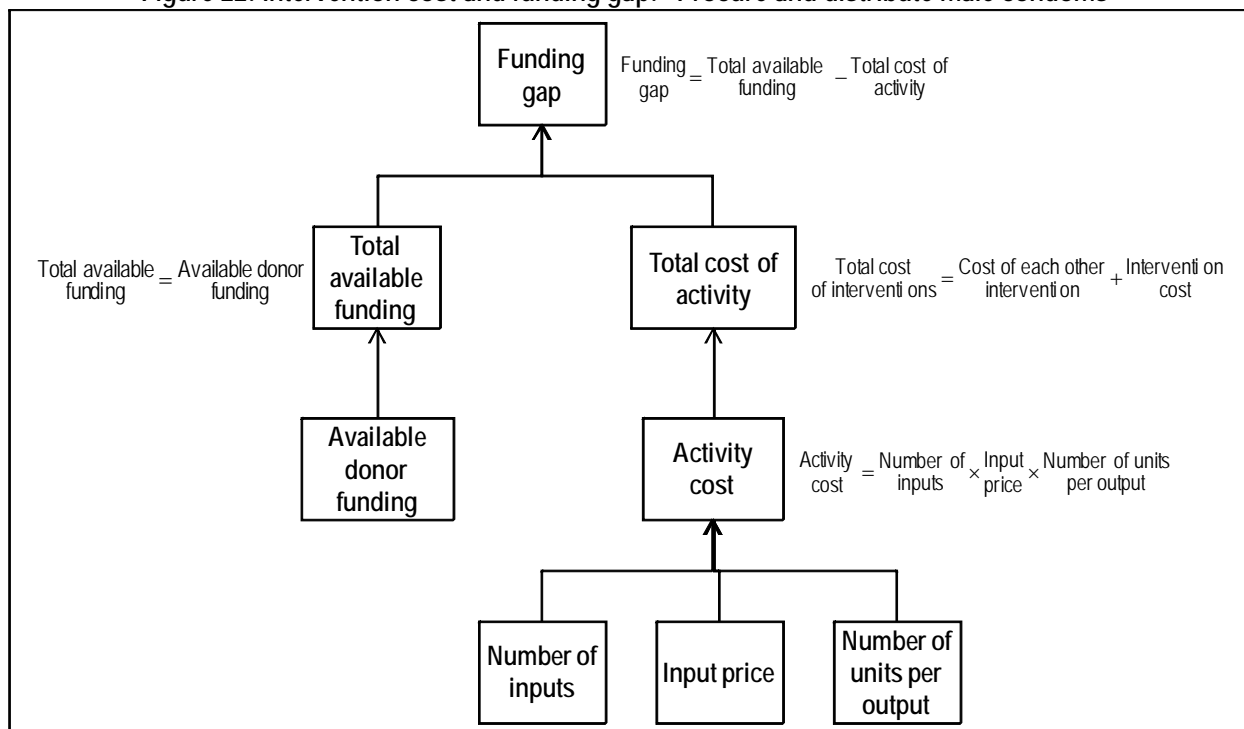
Figure 22: Intervention cost and funding gap: Procure and distribute male condoms

Funding gap

$\text{Funding gap} = \text{Total available funding} - \text{Total cost of activity}$

Total available funding

$\text{Total available funding} = \text{Available donor funding}$

Total cost of activity

$\text{Total cost of interventi ons} = \text{Cost of each other intervention} + \text{Interventi on cost}$

Available donor funding

Activity cost

$\text{Activity cost} = \text{Number of inputs} \times \text{Input price} \times \text{Number of units per output}$

Number of inputs

Input price

Number of units per output